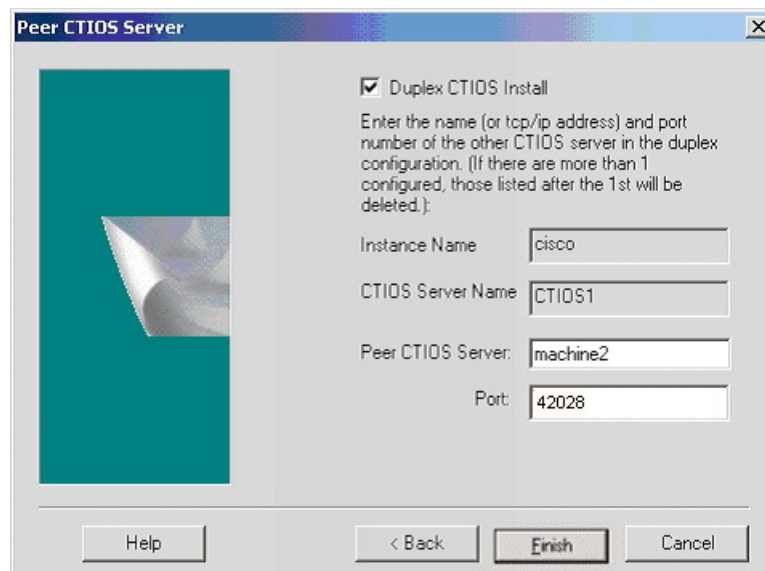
Peer CTIOS Server

Duplex CTIOS Install

Enter the name (or tcp/ip address) and port number of the other CTIOS server in the duplex configuration. (If there are more than 1 configured, those listed after the 1st will be deleted.):

Instance Name cisco

CTIOS Server Name CTIOS1

Peer CTIOS Server: machine2

Port: 42028

Help

< Back

Finish

Cancel